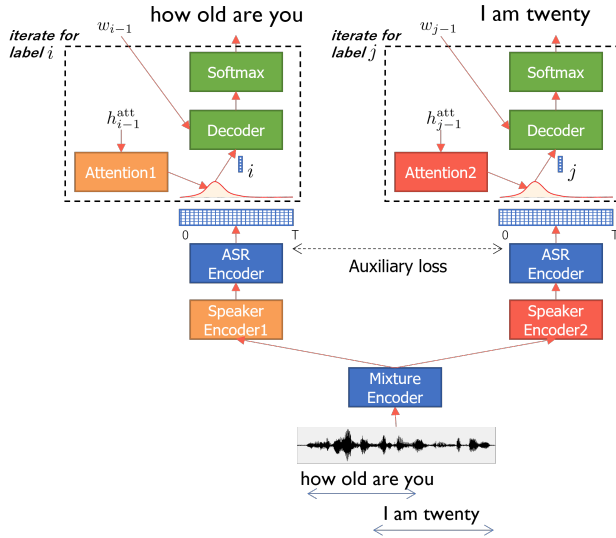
iterate for label $i$

$w_{i-1}$

how old are you

Softmax

$h_{i-1}^{\text{att}}$

Decoder

Attention1

$i$

0

T

iterate for label $j$

$w_{j-1}$

I am twenty

Softmax

$h_{j-1}^{\text{att}}$

Decoder

Attention2

$j$

0

T

ASR Encoder

Auxiliary loss

ASR Encoder

Speaker Encoder1

Speaker Encoder2

Mixture Encoder

how old are you

I am twenty